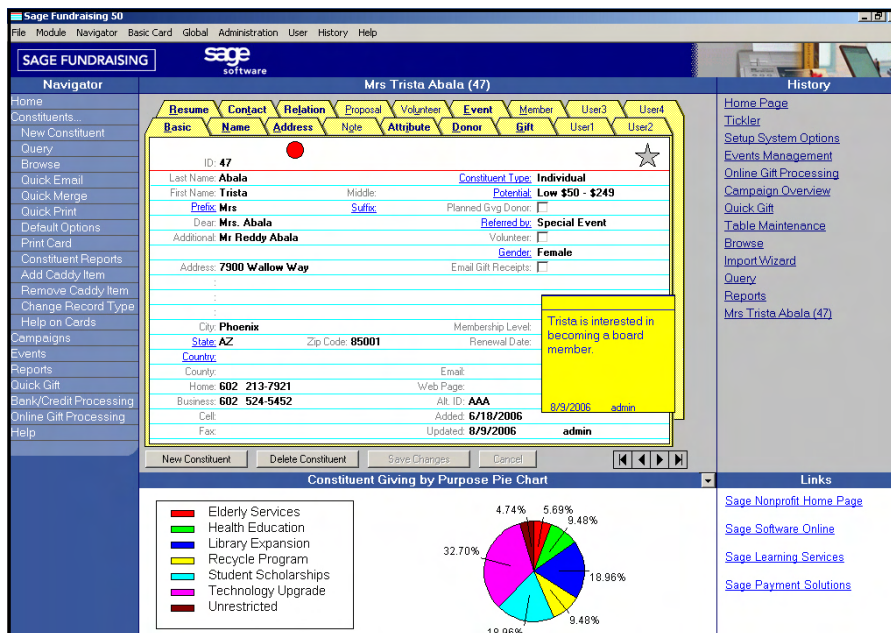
Sage Fundraising 50

File Module Navigator Basic Card Global Administration User History Help

SAGE FUNDRAISING

sage software

Navigator

Home
Constituents...
New Constituent
Query
Browse
Quick Email
Quick Merge
Quick Print
Default Options
Print Card
Constituent Reports
Add Caddy Item
Remove Caddy Item
Change Record Type
Help on Cards
Campaigns
Events
Reports
Quick Gift
Bank/Credit Processing
Online Gift Processing
Help

Mrs Trista Abala (47)

Resume Contact Relation Proposal Volunteer Event Member User3 User4
Basic Name Address Note Attribute Donor Gift User1 User2

ID: 47
Last Name: Abala
Constituent Type: Individual
First Name: Trista
Middle:
Potential: Low $50 - $249
Prefix: Mrs
Suffix:
Planned Gvg Donor:
Dear: Mrs. Abala
Referred by: Special Event
Additional: Mr Reddy Abala
Volunteer:
Gender: Female
Address: 7900 Wallow Way
Email Gift Receipts:
City: Phoenix
Membership Level:
State: AZ
Zip Code: 85001
Renewal Date:
Country:
County:
Email:
Home: 602 213-7921
Web Page:
Business: 602 524-5452
Alt. ID: AAA
Cell:
Added: 6/18/2006
Fax:
Updated: 8/9/2006 admin

Trista is interested in becoming a board member.

8/9/2006 admin

New Constituent Delete Constituent Save Changes Cancel

History

Home Page
Tickler
Setup System Options
Events Management
Online Gift Processing
Campaign Overview
Quick Gift
Table Maintenance
Browse
Import Wizard
Query
Reports
Mrs Trista Abala (47)

Constituent Giving by Purpose Pie Chart

Elderly Services
Health Education
Library Expansion
Recycle Program
Student Scholarships
Technology Upgrade
Unrestricted

4.74%
5.69%
9.48%
32.70%
18.96%
9.48%
18.96%

Links

Sage Nonprofit Home Page
Sage Software Online
Sage Learning Services
Sage Payment Solutions